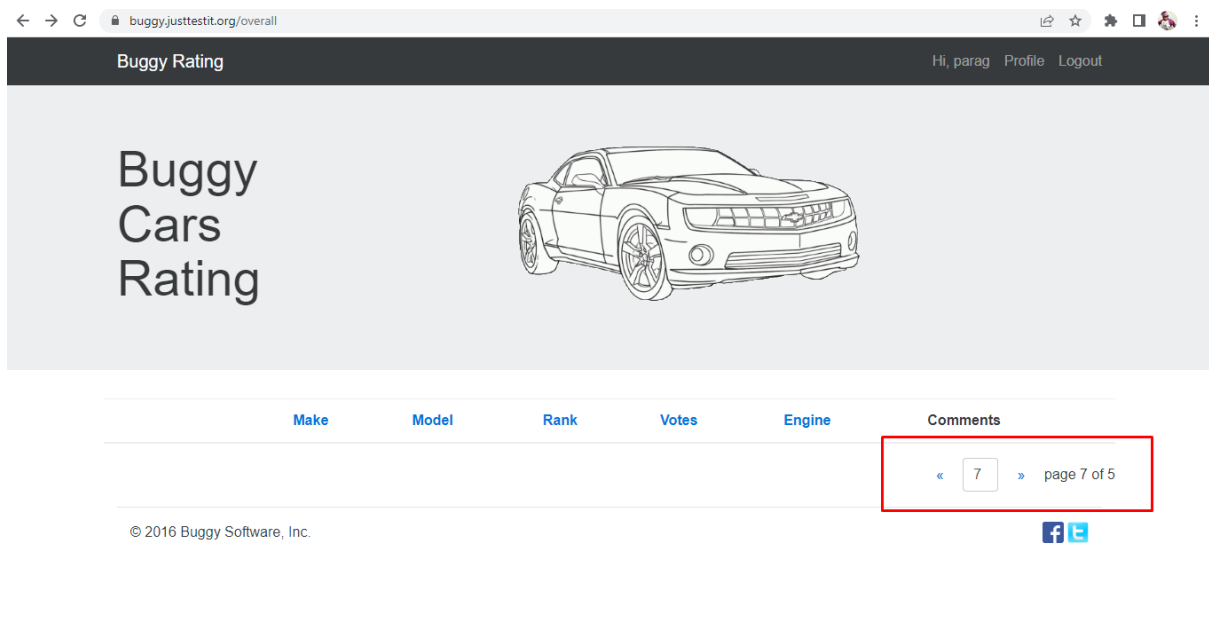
buggy.justtestit.org/overall

Buggy Rating

Hi, parag Profile Logout

Buggy Cars Rating

| Make | Model | Rank | Votes | Engine | Comments |
|---|---|---|---|---|---|

« 7 » page 7 of 5

© 2016 Buggy Software, Inc.